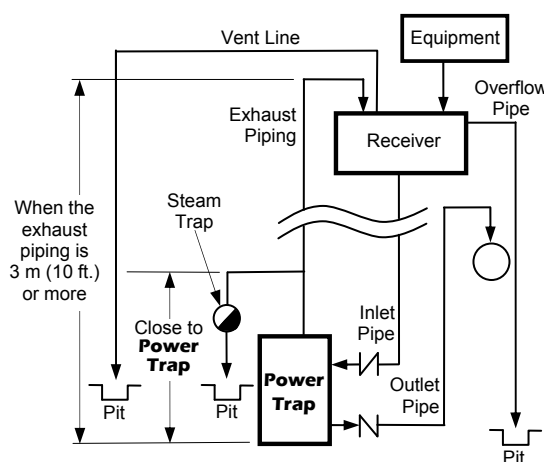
Vent Line

Equipment

Overflow Pipe

Exhaust Piping

Receiver

When the exhaust piping is 3 m (10 ft.) or more

Steam Trap

Close to **Power Trap**

Inlet Pipe

Outlet Pipe

**Power Trap**

Pit

Pit

Pit